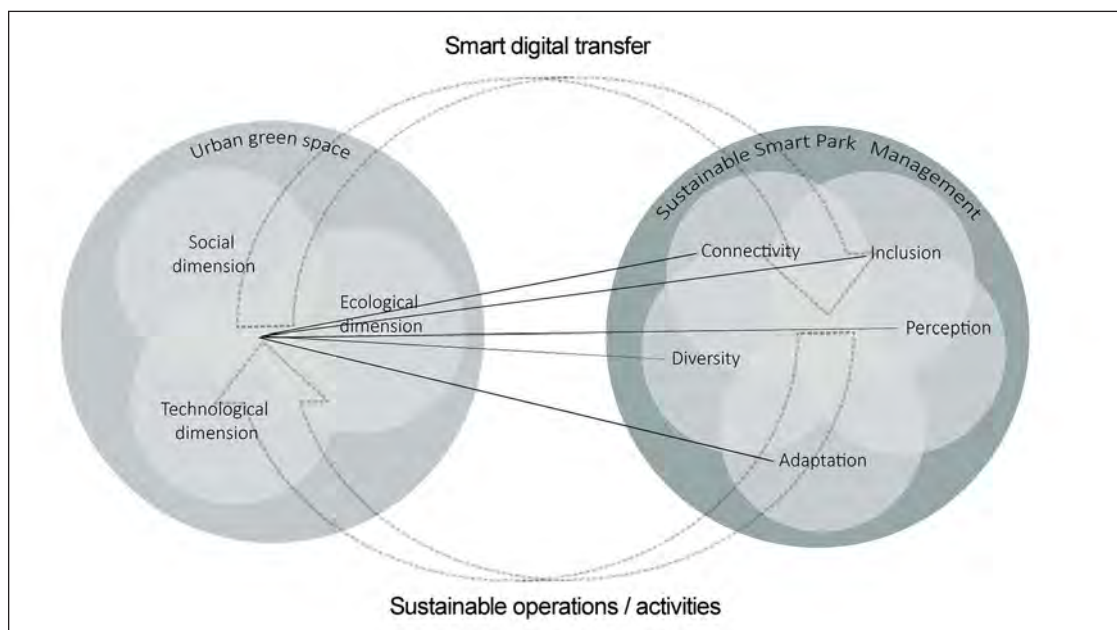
Smart digital transfer

Urban green space

Social dimension

Ecological dimension

Technological dimension

Sustainable Smart Park Management

Connectivity

Inclusion

Perception

Diversity

Adaptation

Sustainable operations / activities